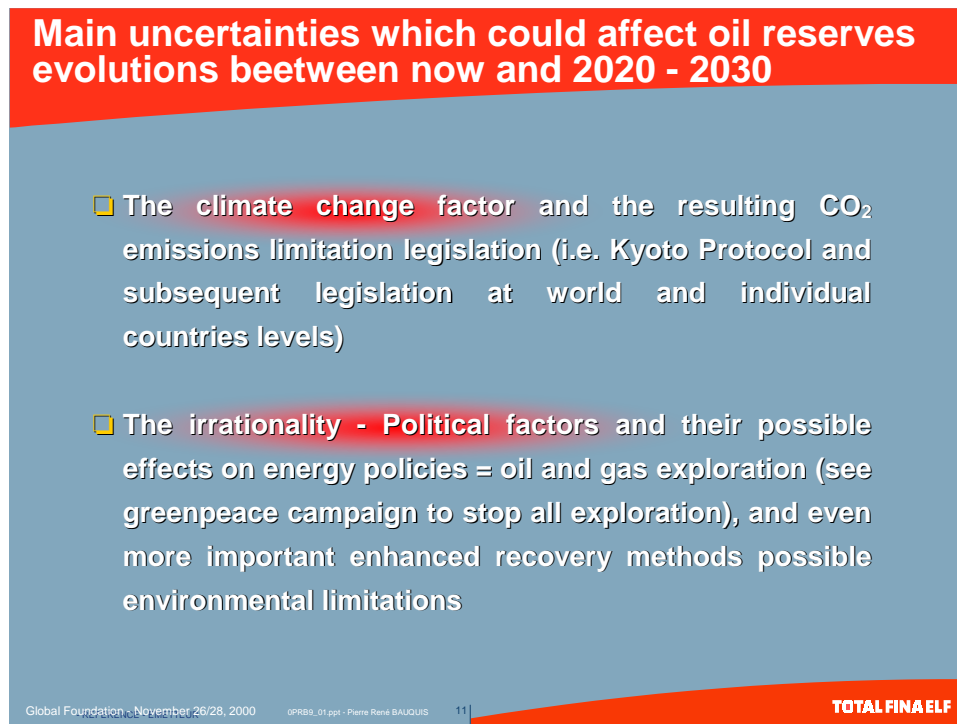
Main uncertainties which could affect oil reserves evolutions beetween now and 2020 - 2030

❑ The climate change factor and the resulting $CO_2$ emissions limitation legislation (i.e. Kyoto Protocol and subsequent legislation at world and individual countries levels)

❑ The irrationality - Political factors and their possible effects on energy policies = oil and gas exploration (see greenpeace campaign to stop all exploration), and even more important enhanced recovery methods possible environmental limitations

Global Foundation - November 26/28, 2000 0PRB9_01.ppt - Pierre René BAUQUIS 11

TOTAL FINA ELF